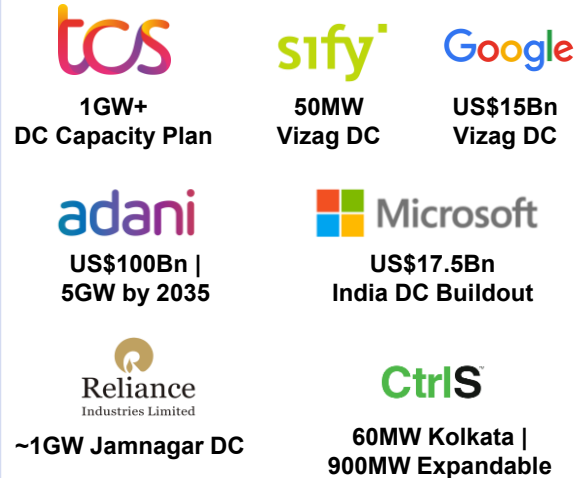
tcs

1GW+
DC Capacity Plan

sify

50MW
Vizag DC

Google

US$15Bn
Vizag DC

adani

US$100Bn |
5GW by 2035

Microsoft

US$17.5Bn
India DC Buildout

Reliance
Industries Limited

~1GW Jamnagar DC

CtrlS

60MW Kolkata |
900MW Expandable